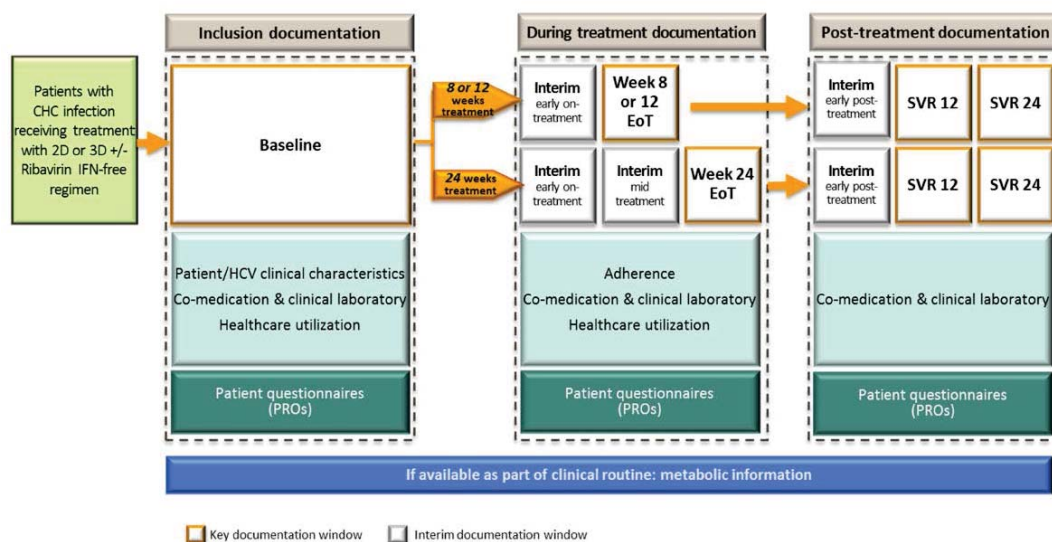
Inclusion documentation

During treatment documentation

Post-treatment documentation

Patients with CHC infection receiving treatment with 2D or 3D +/- Ribavirin IFN-free regimen

Baseline

8 or 12 weeks treatment

24 weeks treatment

Interim early on-treatment

Week 8 or 12 EoT

Interim early on-treatment

Interim mid treatment

Week 24 EoT

Interim early post-treatment

SVR 12

SVR 24

Interim early post-treatment

SVR 12

SVR 24

Patient/HCV clinical characteristics
Co-medication & clinical laboratory
Healthcare utilization

Adherence
Co-medication & clinical laboratory
Healthcare utilization

Co-medication & clinical laboratory

Patient questionnaires (PROs)

Patient questionnaires (PROs)

Patient questionnaires (PROs)

If available as part of clinical routine: metabolic information

Key documentation window

Interim documentation window